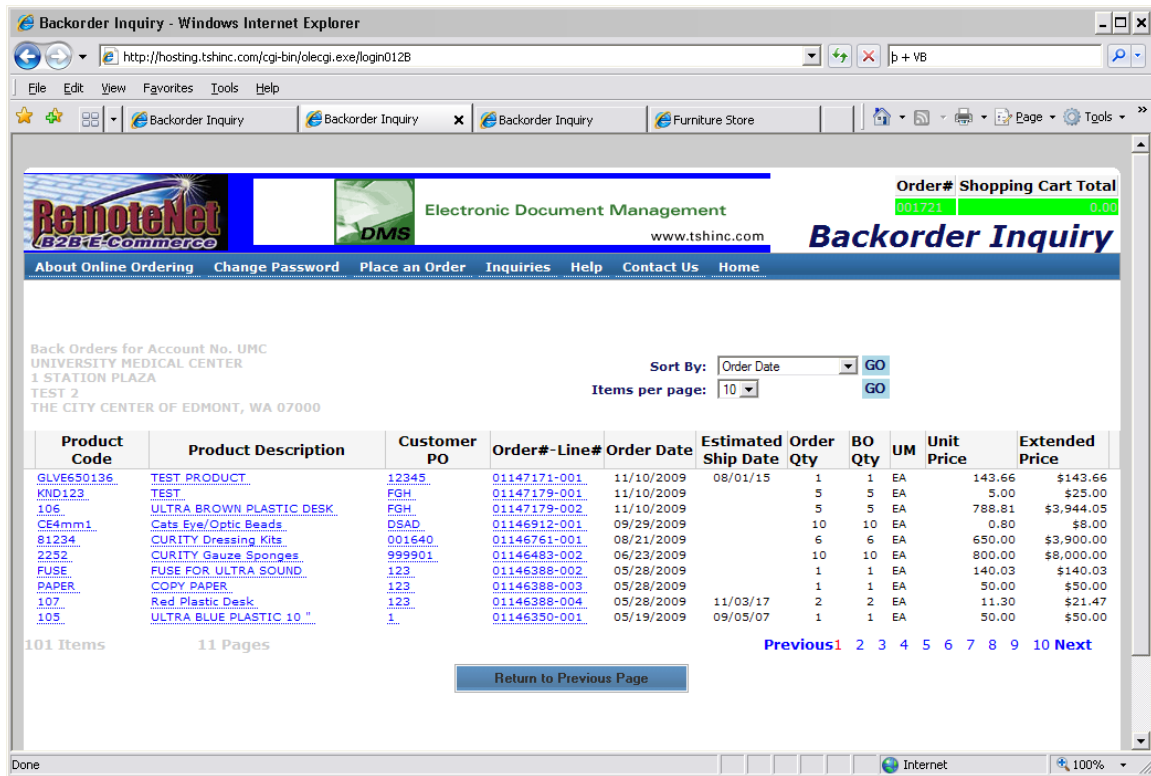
Backorder Inquiry - Windows Internet Explorer

http://hosting.tshinc.com/cgi-bin/olecgi.exe/login012B

þ + VB

File Edit View Favorites Tools Help

Backorder Inquiry | Backorder Inquiry | Backorder Inquiry | Furniture Store

Page Tools

RemoteNet B2B E-Commerce

DMS Electronic Document Management www.tshinc.com

| Order# | Shopping Cart Total |
|---|---|
| 001721 | 0.00 |

Backorder Inquiry

About Online Ordering Change Password Place an Order Inquiries Help Contact Us Home

Back Orders for Account No. UMC
UNIVERSITY MEDICAL CENTER
1 STATION PLAZA
TEST 2
THE CITY CENTER OF EDMONT, WA 07000

Sort By: Order Date GO
Items per page: 10 GO

| Product Code | Product Description | Customer PO | Order#-Line# | Order Date | Estimated Ship Date | Order Qty | BO Qty | UM | Unit Price | Extended Price |
|---|---|---|---|---|---|---|---|---|---|---|
| GLVE650136 | TEST PRODUCT | 12345 | 01147171-001 | 11/10/2009 | 08/01/15 | 1 | 1 | EA | 143.66 | $143.66 |
| KND123 | TEST | FGH | 01147179-001 | 11/10/2009 | | 5 | 5 | EA | 5.00 | $25.00 |
| 106 | ULTRA BROWN PLASTIC DESK | FGH | 01147179-002 | 11/10/2009 | | 5 | 5 | EA | 788.81 | $3,944.05 |
| CE4mm1 | Cats Eye/Optic Beads | DSAD | 01146912-001 | 09/29/2009 | | 10 | 10 | EA | 0.80 | $8.00 |
| 81234 | CURITY Dressing Kits | 001640 | 01146761-001 | 08/21/2009 | | 6 | 6 | EA | 650.00 | $3,900.00 |
| 2252 | CURITY Gauze Sponges | 999901 | 01146483-002 | 06/23/2009 | | 10 | 10 | EA | 800.00 | $8,000.00 |
| FUSE | FUSE FOR ULTRA SOUND | 123 | 01146388-002 | 05/28/2009 | | 1 | 1 | EA | 140.03 | $140.03 |
| PAPER | COPY PAPER | 123 | 01146388-003 | 05/28/2009 | | 1 | 1 | EA | 50.00 | $50.00 |
| 107 | Red Plastic Desk | 123 | 01146388-004 | 05/28/2009 | 11/03/17 | 2 | 2 | EA | 11.30 | $21.47 |
| 105 | ULTRA BLUE PLASTIC 10 " | 1 | 01146350-001 | 05/19/2009 | 09/05/07 | 1 | 1 | EA | 50.00 | $50.00 |

101 Items 11 Pages Previous1 2 3 4 5 6 7 8 9 10 Next

Return to Previous Page

Done Internet 100%